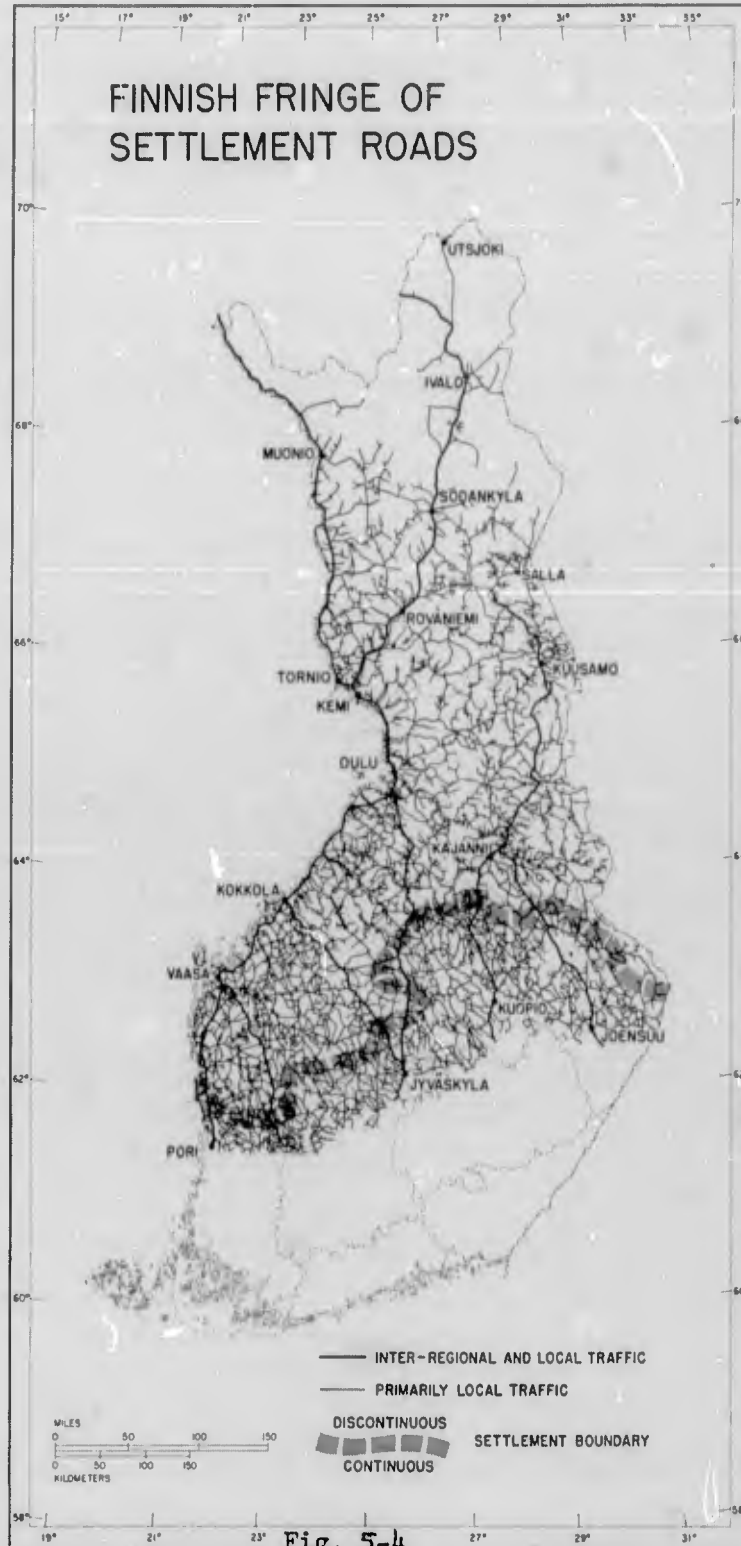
15° 17° 19° 21° 23° 25° 27° 29° 31° 33° 35°

FINNISH FRINGE OF SETTLEMENT ROADS

70°

68°

66°

64°

62°

60°

58°

UTSJOKI

IVALO

MUONIO

SODANKYLA

SALLA

ROVANIEMI

KUUSAMO

TORNIO

KEMI

OULU

KAJAANI

KOKKOLA

VAASA

KUOPIO

JOENSUU

JYVÄSKYLA

PORI

INTER-REGIONAL AND LOCAL TRAFFIC

PRIMARILY LOCAL TRAFFIC

DISCONTINUOUS

SETTLEMENT BOUNDARY

CONTINUOUS

MILES
0 50 100 150
0 50 100 150
KILOMETERS

19° 21° 23° 27° 29° 31°

Fig. 5-4